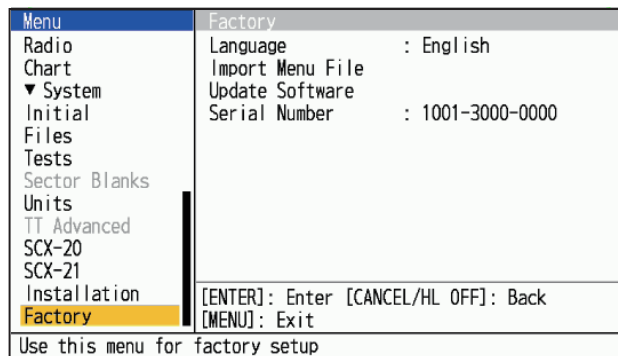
Menu
Radio
Chart
▼ System
Initial
Files
Tests
Sector Blanks
Units
TT Advanced
SCX-20
SCX-21
Installation
Factory

Factory
Language : English
Import Menu File
Update Software
Serial Number : 1001-3000-0000

[ENTER]: Enter [CANCEL/HL OFF]: Back
[MENU]: Exit

Use this menu for factory setup